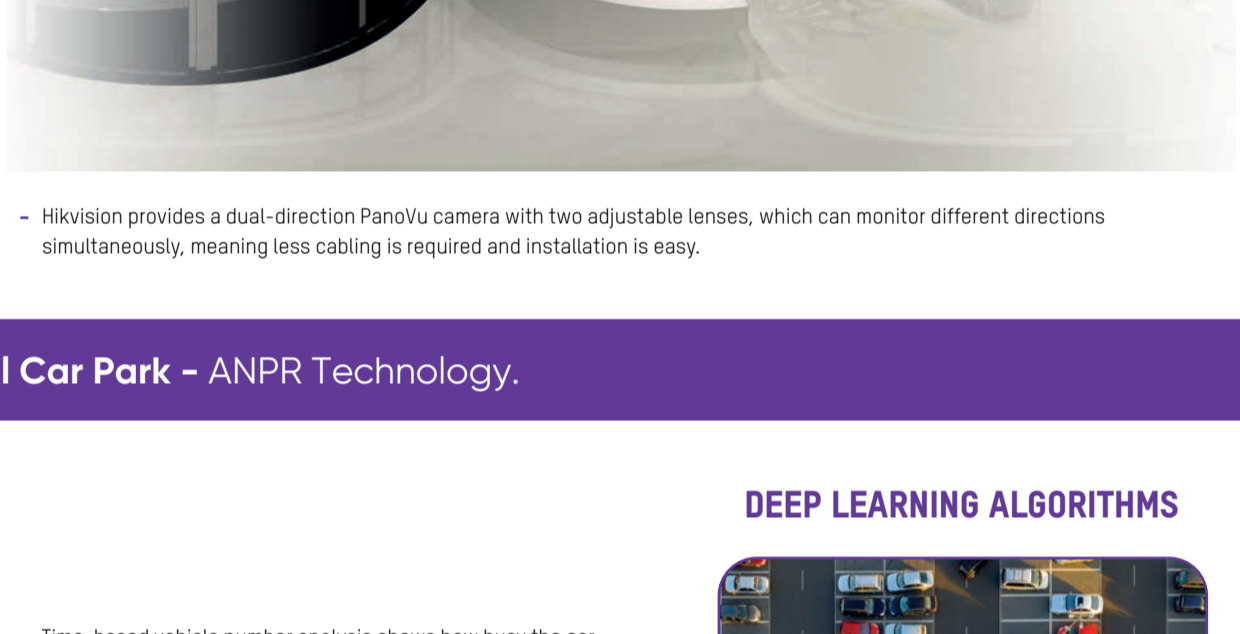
- Hikvision provides a dual-direction PanoVu camera with two adjustable lenses, which can monitor different directions simultaneously, meaning less cabling is required and installation is easy.

l Car Park - ANPR Technology.

DEEP LEARNING ALGORITHMS

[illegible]